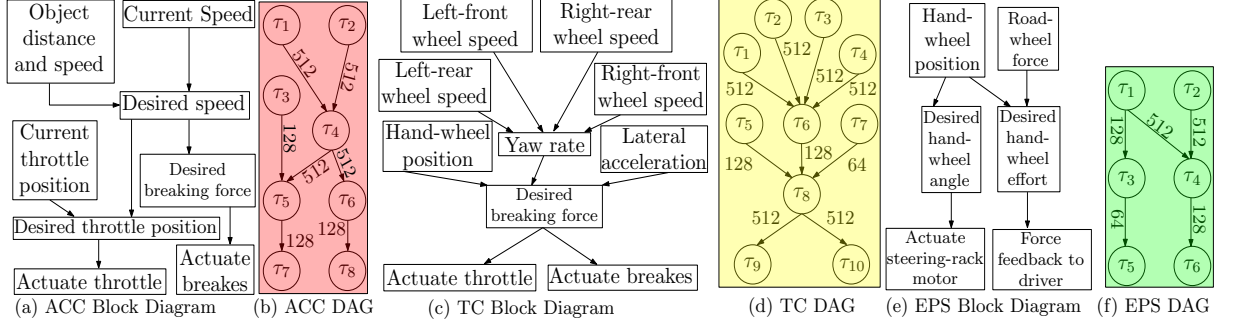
Object distance and speed

Current Speed

Desired speed

Current throttle position

Desired breaking force

Desired throttle position

Actuate throttle

Actuate breakes

(a) ACC Block Diagram

$\tau_1$ $\tau_2$ 512 512 $\tau_3$ $\tau_4$ 128 512 512 $\tau_5$ $\tau_6$ 128 128 $\tau_7$ $\tau_8$

(b) ACC DAG

Left-front wheel speed

Right-rear wheel speed

Left-rear wheel speed

Right-front wheel speed

Hand-wheel position

Yaw rate

Lateral acceleration

Desired breaking force

Actuate throttle

Actuate breakes

(c) TC Block Diagram

$\tau_2$ $\tau_3$ $\tau_1$ 512 $\tau_4$ 512 512 512 $\tau_5$ $\tau_6$ $\tau_7$ 128 128 64 $\tau_8$ 512 512 $\tau_9$ $\tau_{10}$

(d) TC DAG

Hand-wheel position

Road-wheel force

Desired hand-wheel angle

Desired hand-wheel effort

Actuate steering-rack motor

Force feedback to driver

(e) EPS Block Diagram

$\tau_1$ $\tau_2$ 128 512 512 $\tau_3$ $\tau_4$ 64 128 $\tau_5$ $\tau_6$

(f) EPS DAG